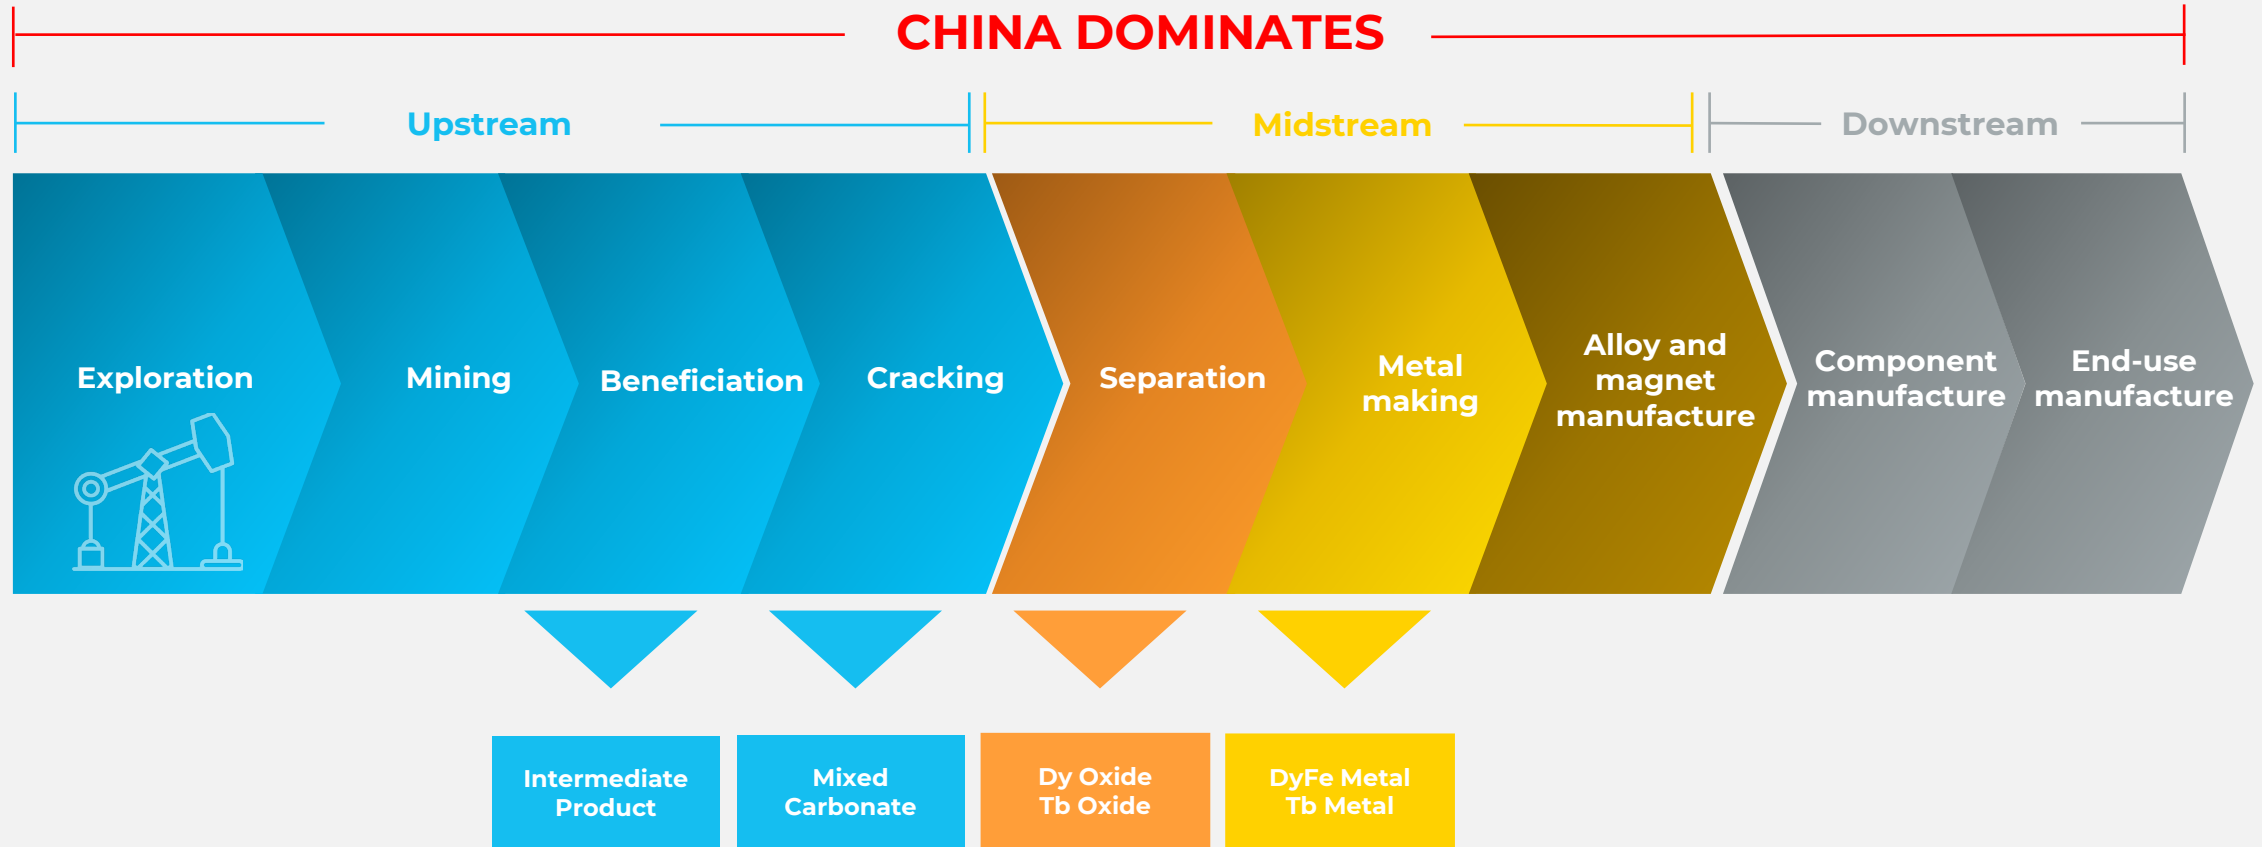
CHINA DOMINATES

Upstream

Midstream

Downstream

Exploration

Mining

Beneficiation

Cracking

Separation

Metal making

Alloy and magnet manufacture

Component manufacture

End-use manufacture

Intermediate Product

Mixed Carbonate

Dy Oxide
Tb Oxide

DyFe Metal
Tb Metal